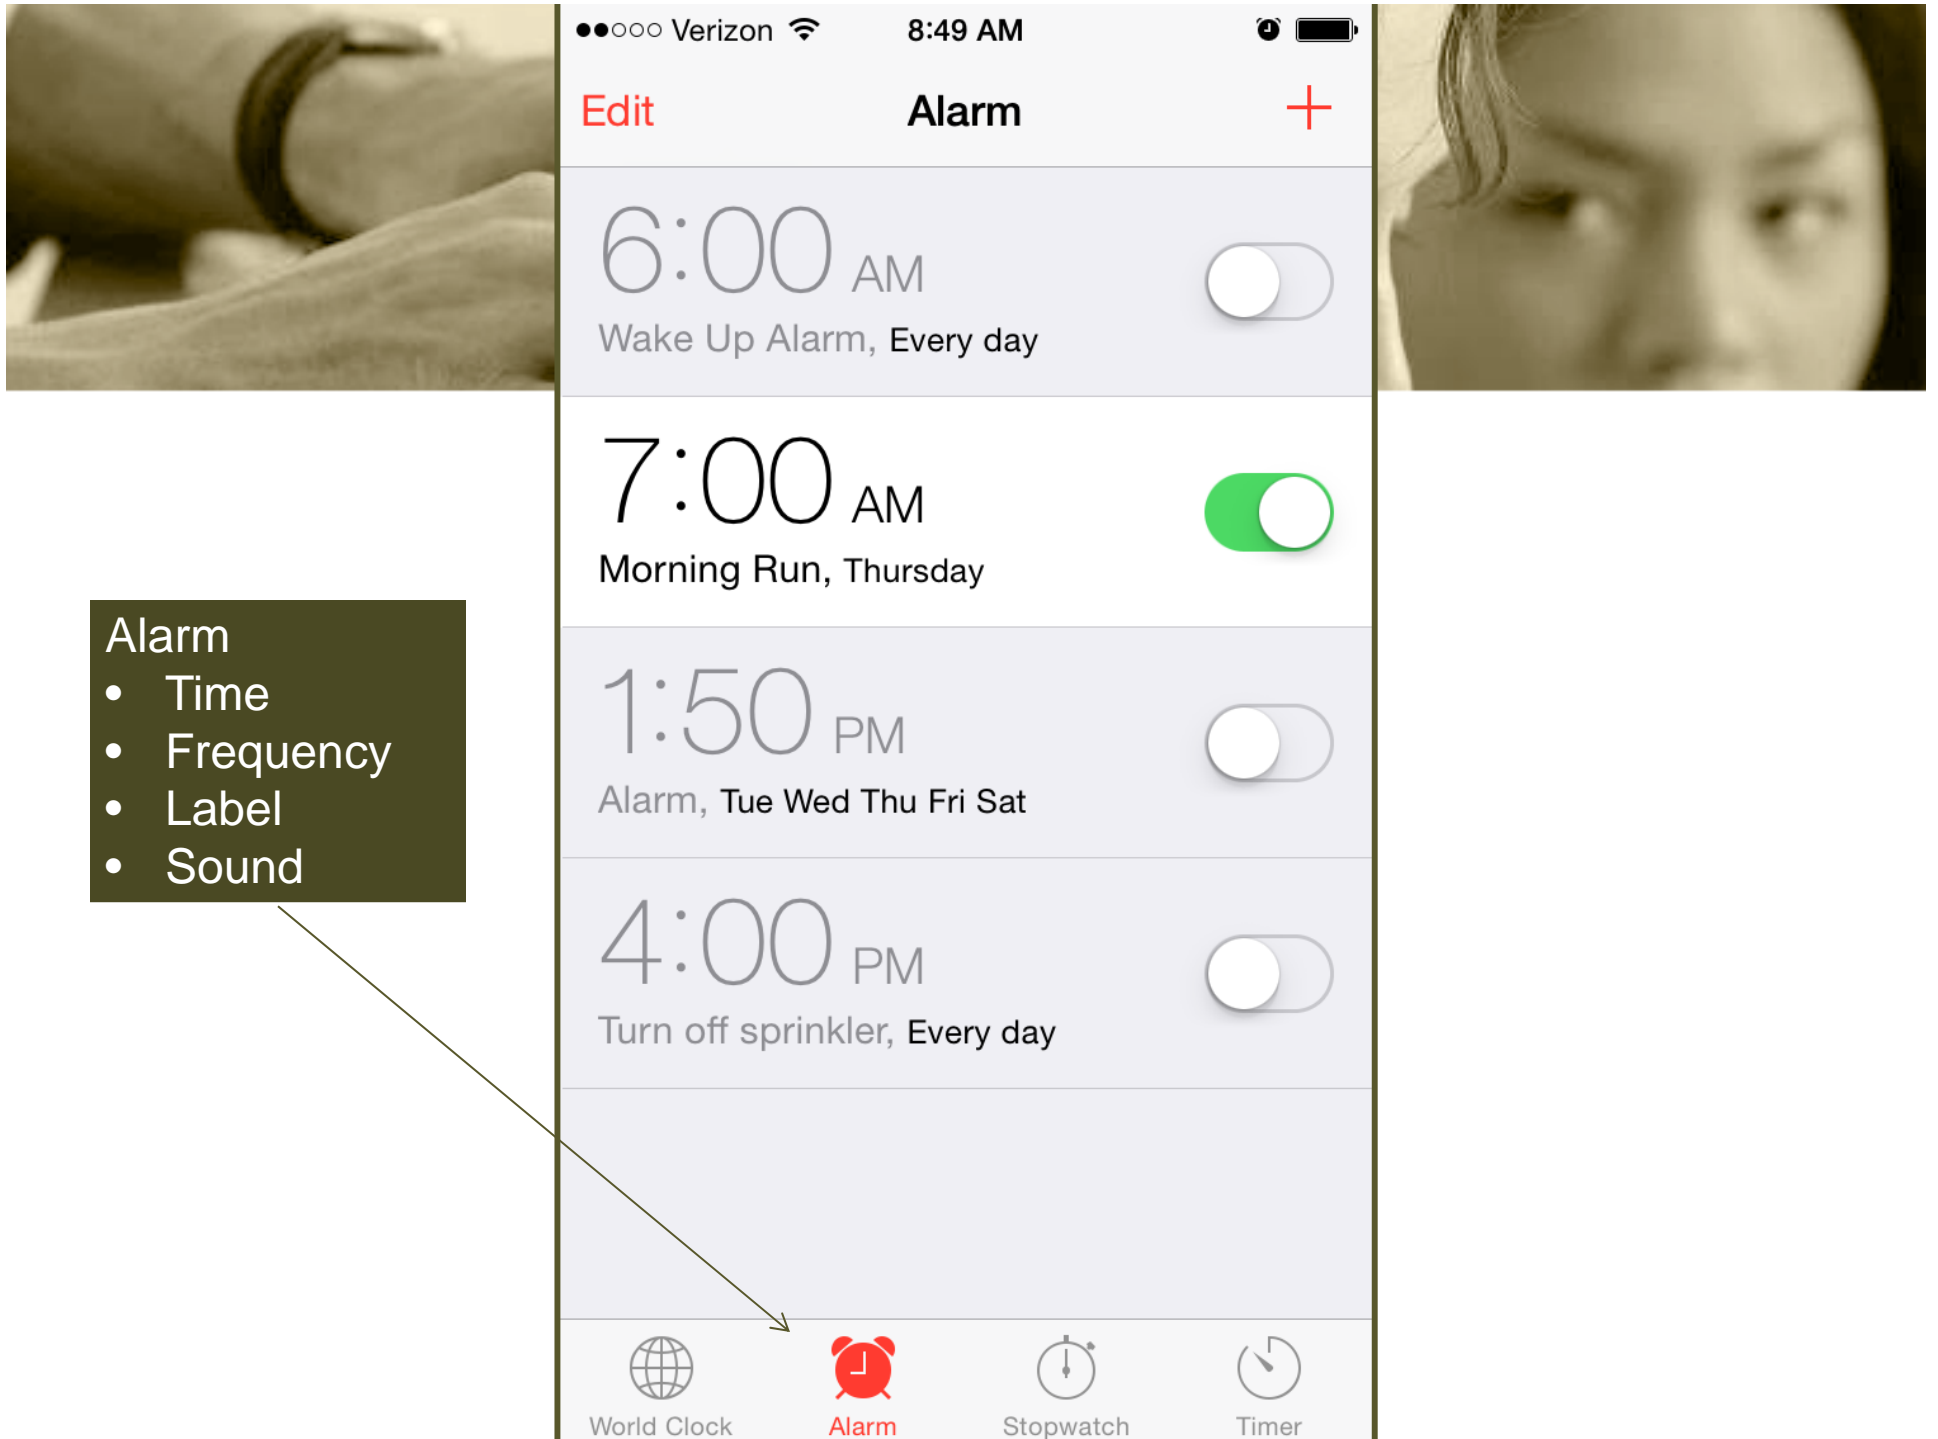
●●○○○ Verizon 8:49 AM

Edit Alarm +

6:00 AM
Wake Up Alarm, Every day

7:00 AM
Morning Run, Thursday

1:50 PM
Alarm, Tue Wed Thu Fri Sat

4:00 PM
Turn off sprinkler, Every day

Alarm
• Time
• Frequency
• Label
• Sound

World Clock Alarm Stopwatch Timer